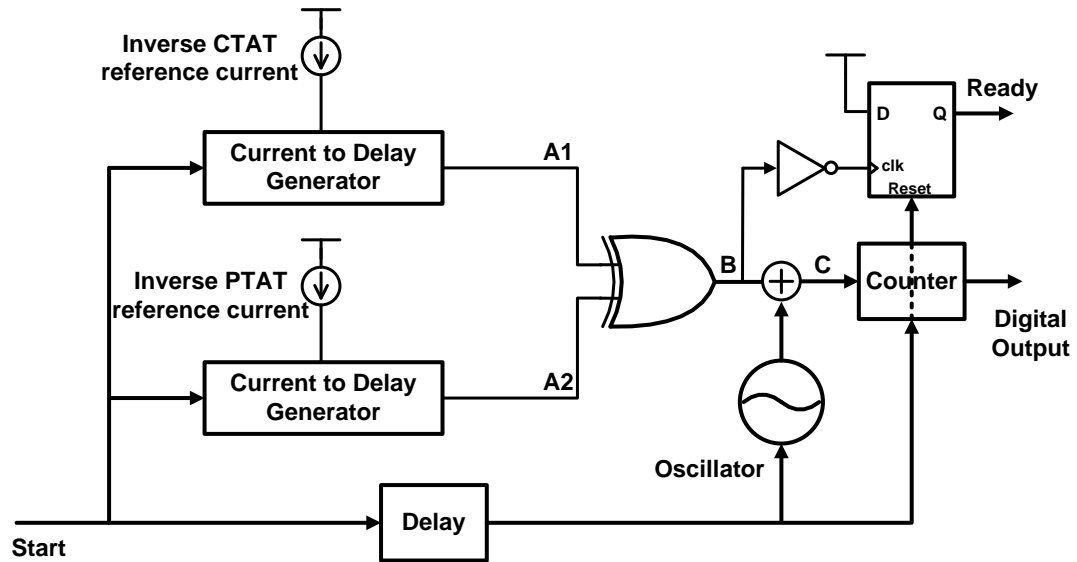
Inverse CTAT reference current

Ready

D

Q

clk

Reset

Current to Delay Generator

A1

Inverse PTAT reference current

B

C

Counter

Digital Output

Current to Delay Generator

A2

Oscillator

Delay

Start